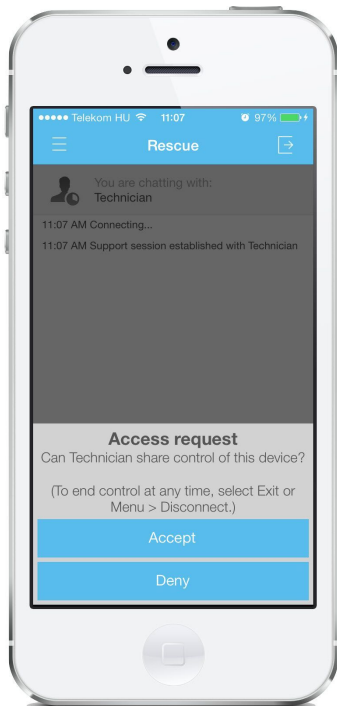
●●●●● Telekom HU 11:07 97%

Rescue

You are chatting with:
Technician

11:07 AM Connecting...

11:07 AM Support session established with Technician

Access request
Can Technician share control of this device?

(To end control at any time, select Exit or Menu > Disconnect.)

Accept

Deny